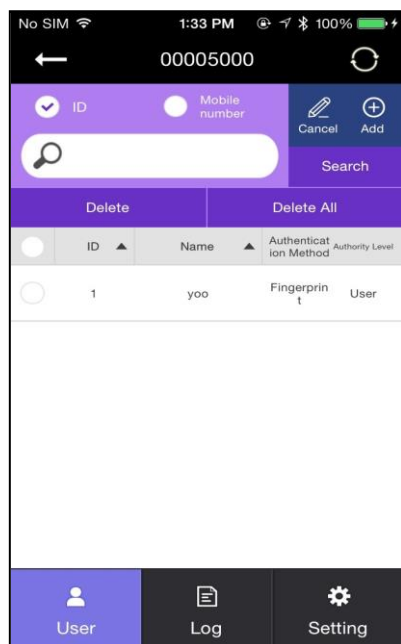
No SIM 1:33 PM 100%

00005000

ID Mobile number

Cancel Add

Search

Delete Delete All

| | ID ▲ | Name ▲ | Authentication Method | Authority Level |
|---|---|---|---|---|
| | 1 | yoo | Fingerprint | User |

User Log Setting